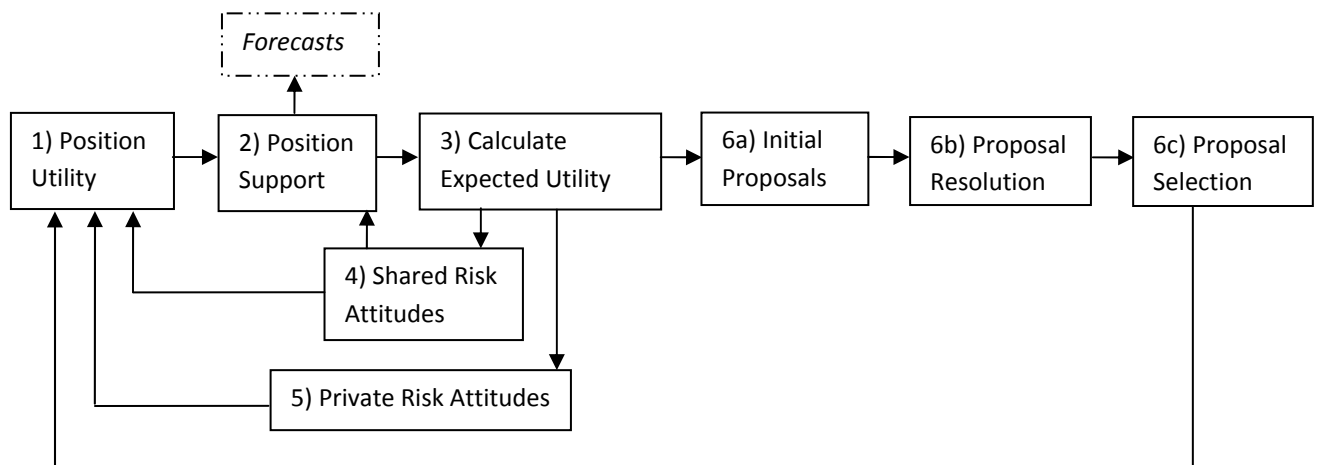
Forecasts

1) Position Utility

2) Position Support

3) Calculate Expected Utility

6a) Initial Proposals

6b) Proposal Resolution

6c) Proposal Selection

4) Shared Risk Attitudes

5) Private Risk Attitudes